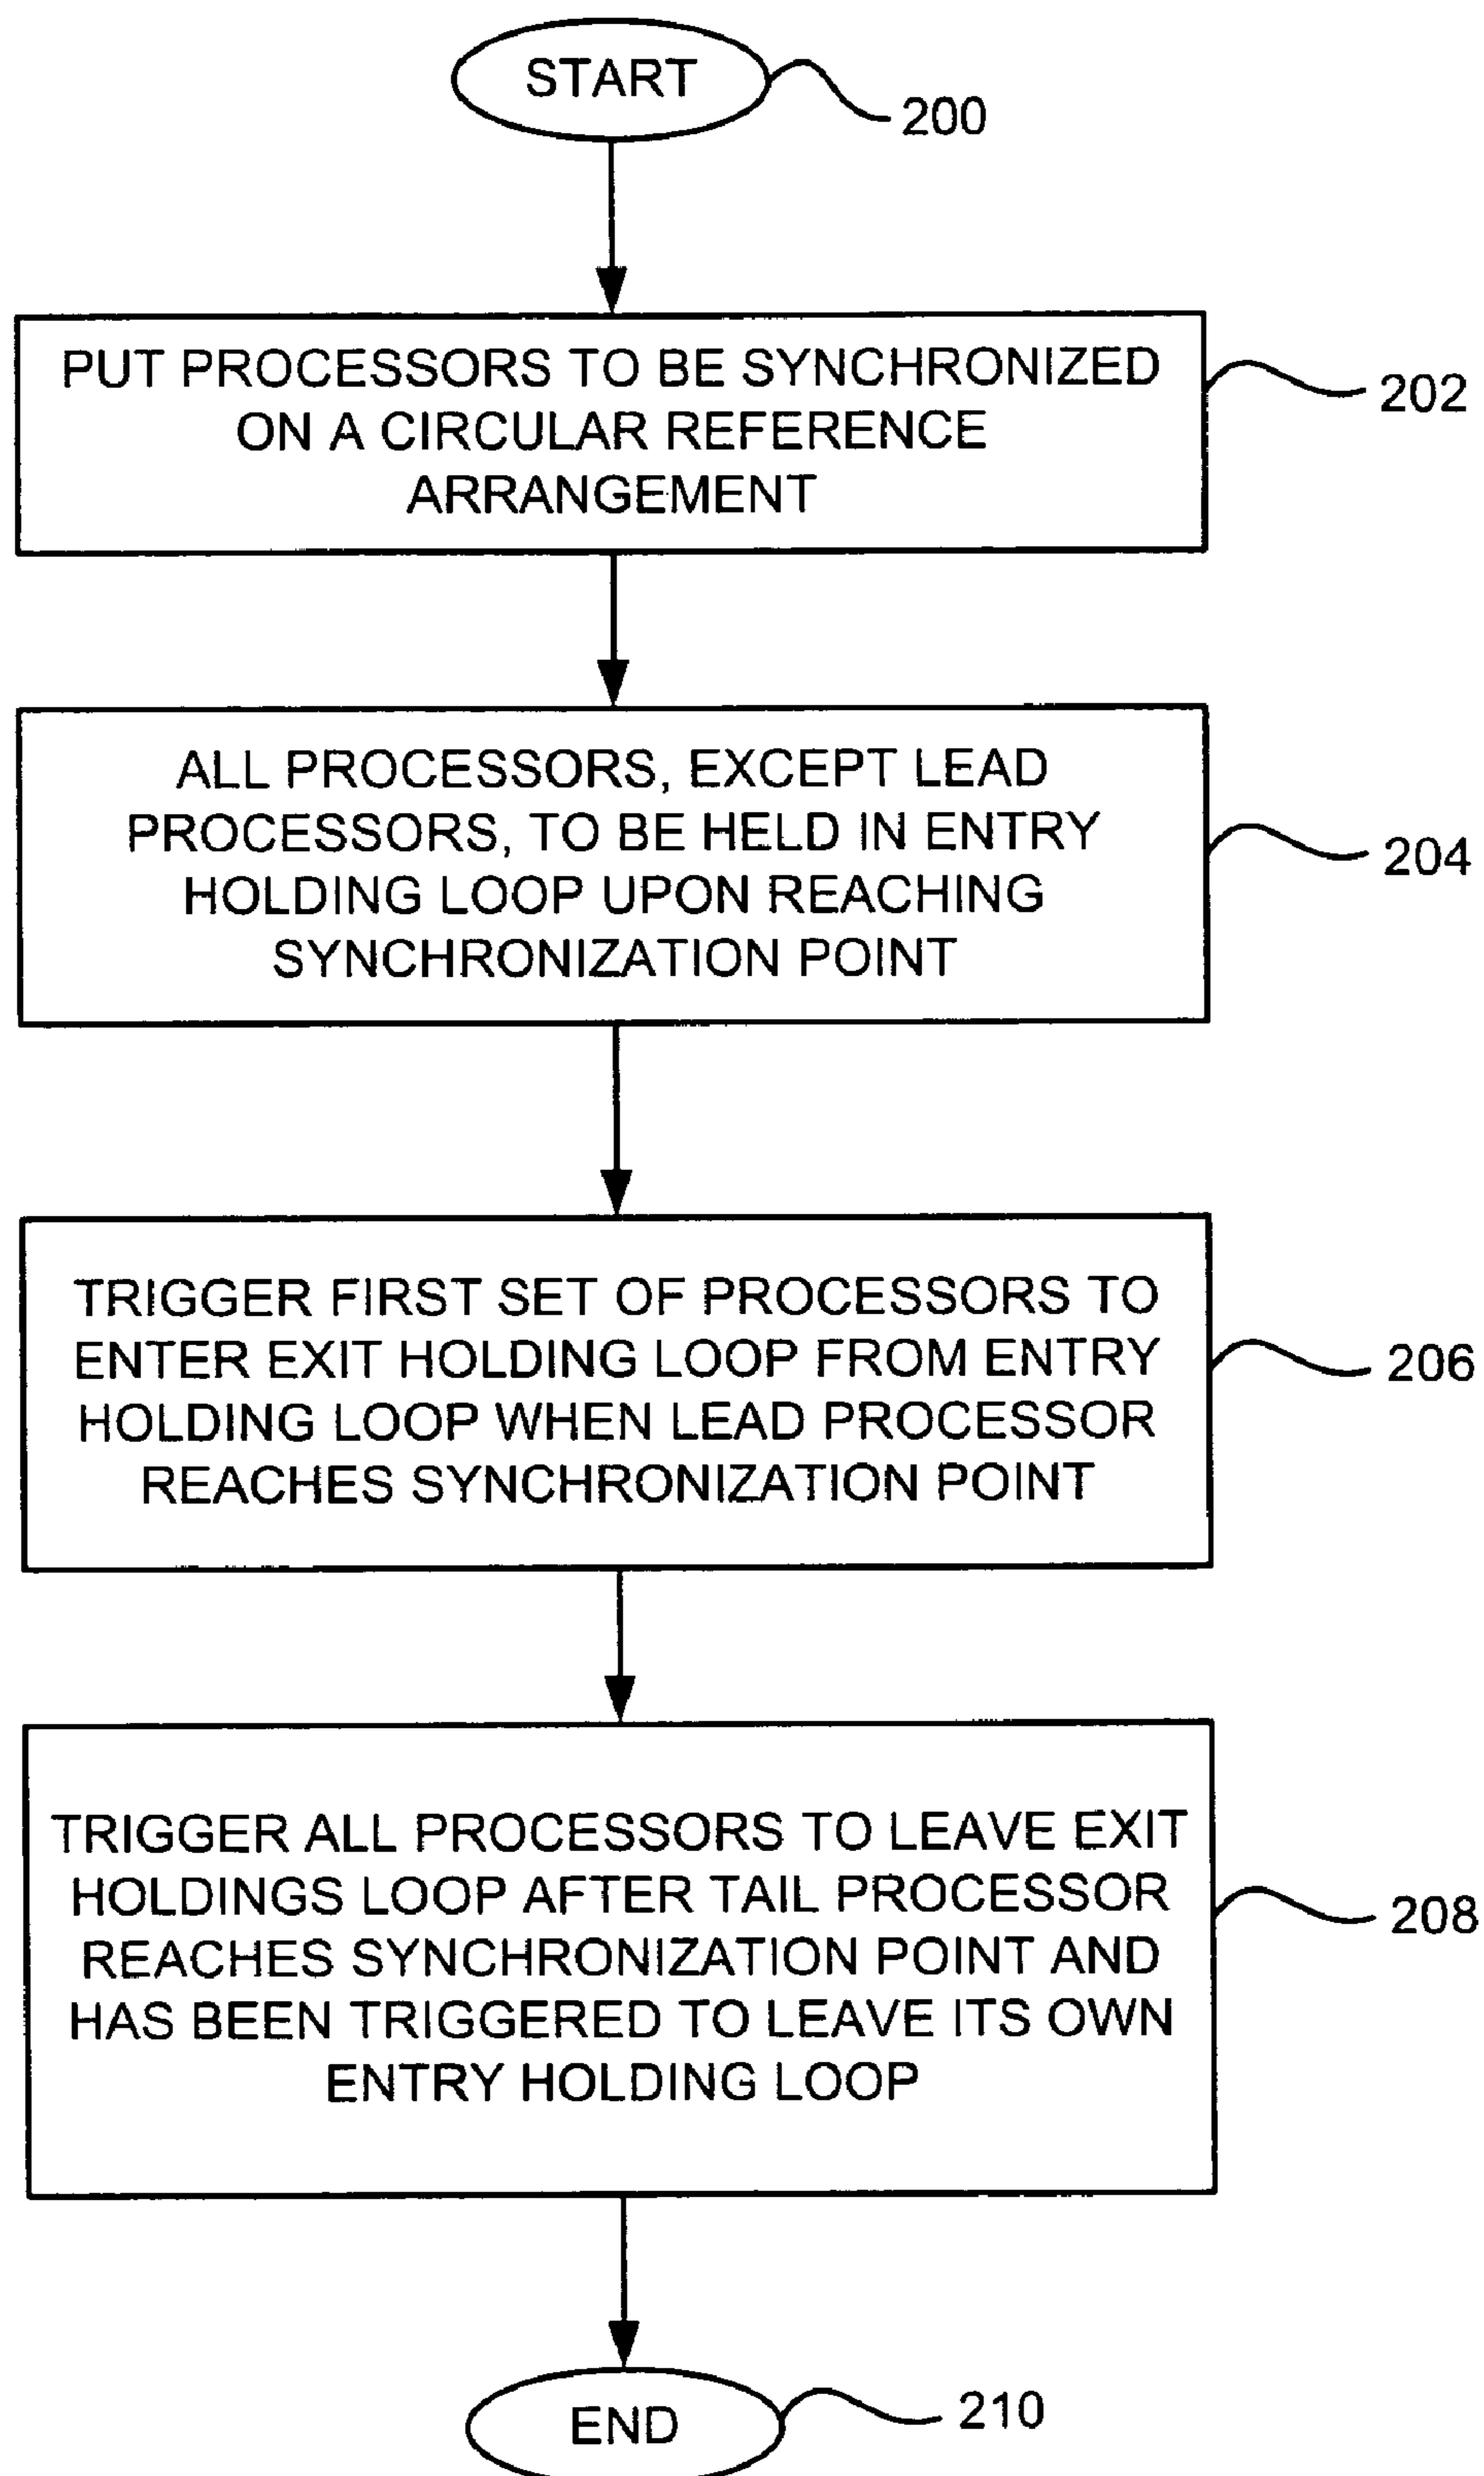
START

200

PUT PROCESSORS TO BE SYNCHRONIZED ON A CIRCULAR REFERENCE ARRANGEMENT

202

ALL PROCESSORS, EXCEPT LEAD PROCESSORS, TO BE HELD IN ENTRY HOLDING LOOP UPON REACHING SYNCHRONIZATION POINT

204

TRIGGER FIRST SET OF PROCESSORS TO ENTER EXIT HOLDING LOOP FROM ENTRY HOLDING LOOP WHEN LEAD PROCESSOR REACHES SYNCHRONIZATION POINT

206

TRIGGER ALL PROCESSORS TO LEAVE EXIT HOLDINGS LOOP AFTER TAIL PROCESSOR REACHES SYNCHRONIZATION POINT AND HAS BEEN TRIGGERED TO LEAVE ITS OWN ENTRY HOLDING LOOP

208

END

210